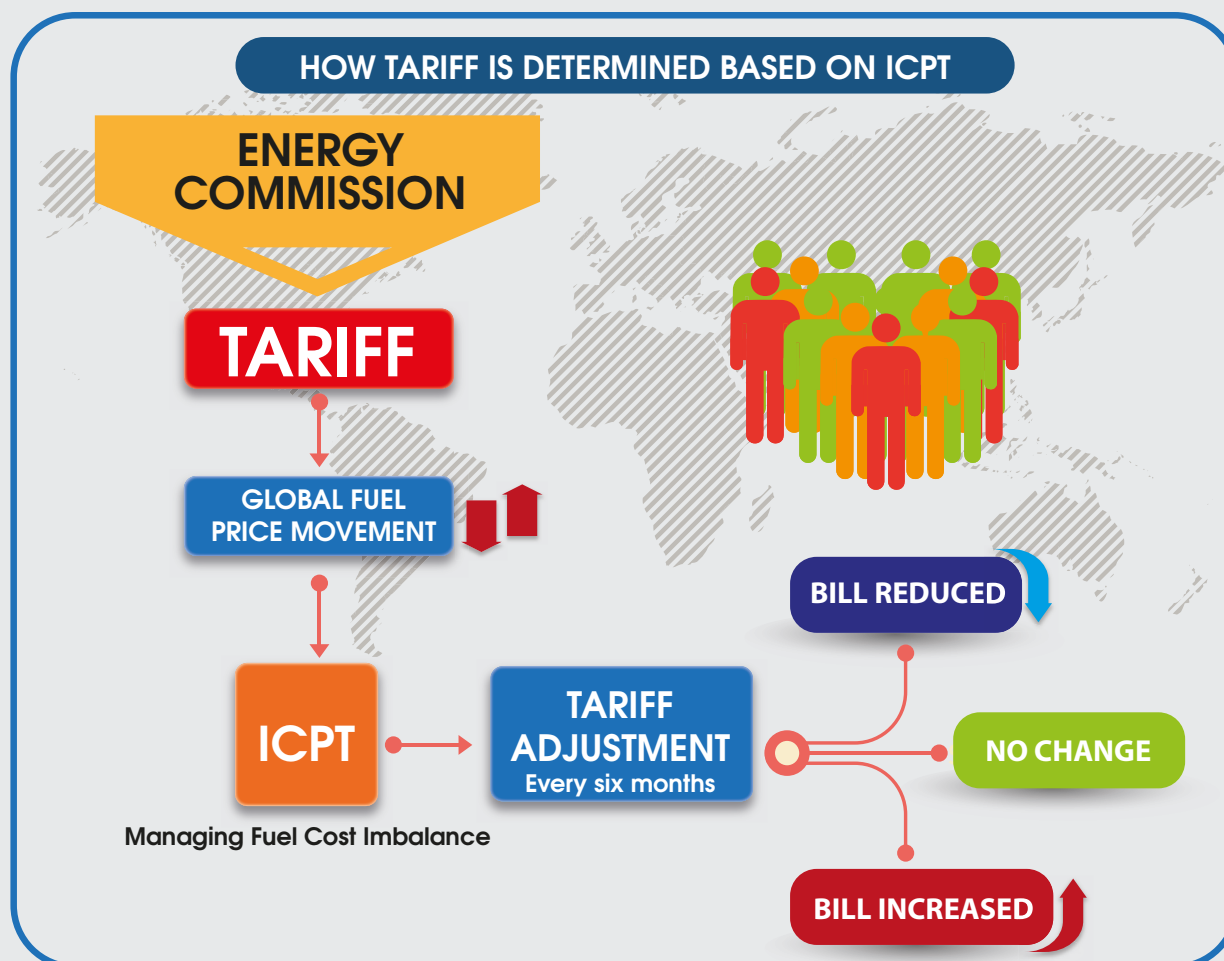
HOW TARIFF IS DETERMINED BASED ON ICPT

ENERGY COMMISSION

TARIFF

GLOBAL FUEL PRICE MOVEMENT

ICPT

Managing Fuel Cost Imbalance

TARIFF ADJUSTMENT
Every six months

BILL REDUCED

NO CHANGE

BILL INCREASED